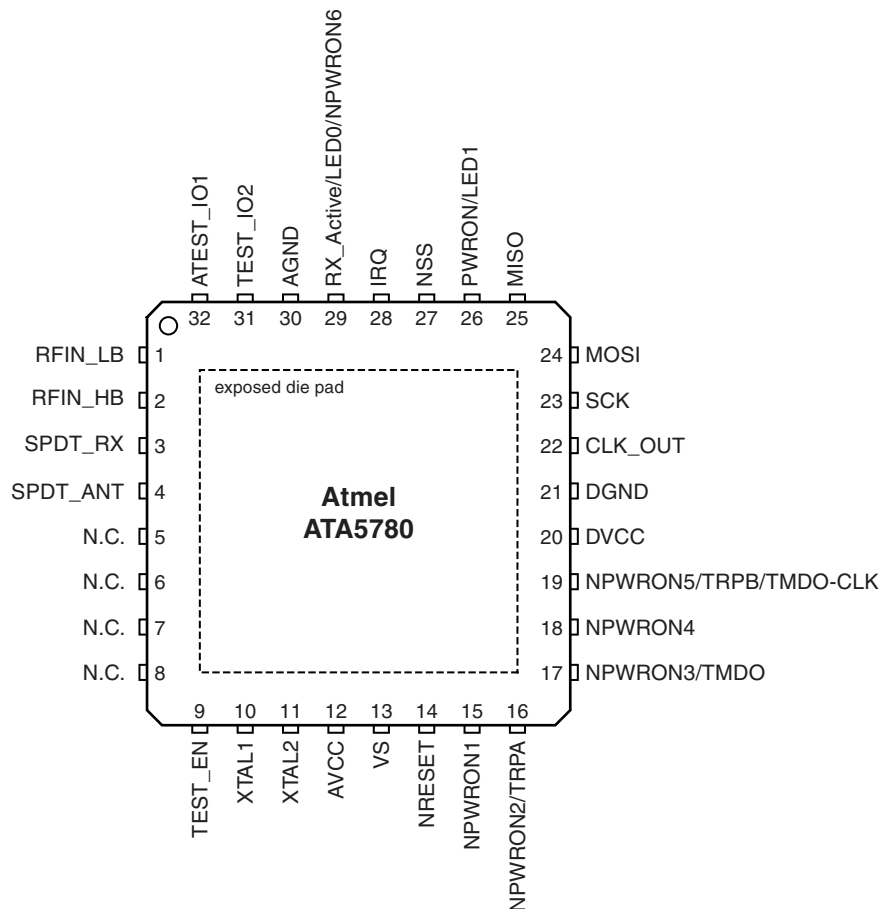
ATEST_IO1 32
TEST_IO2 31
AGND 30
RX_Active/LED0/NPWRON6 29
IRQ 28
NSS 27
PWRON/LED1 26
MISO 25

RFIN_LB 1
RFIN_HB 2
SPDT_RX 3
SPDT_ANT 4
N.C. 5
N.C. 6
N.C. 7
N.C. 8

exposed die pad

Atmel
ATA5780

24 MOSI
23 SCK
22 CLK_OUT
21 DGND
20 DVCC
19 NPWRON5/TRPB/TMDO-CLK
18 NPWRON4
17 NPWRON3/TMDO

9 TEST_EN
10 XTAL1
11 XTAL2
12 AVCC
13 VS
14 NRESET
15 NPWRON1
16 NPWRON2/TRPA